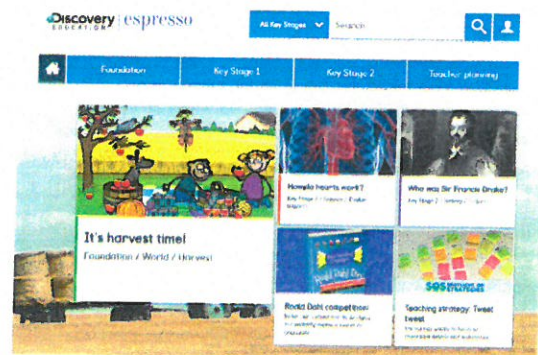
Discovery EDUCATION | espresso

All Key Stages
Search

Foundation
Key Stage 1
Key Stage 2
Teacher planning

It's harvest time!
Foundation / World / Harvest

How do hearts work?
Key Stage 1 / Science / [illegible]

Who was Sir Francis Drake?
Key Stage 2 / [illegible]

Roald Dahl competition
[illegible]

SOS

Teaching strategy: Tweet tweet
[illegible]